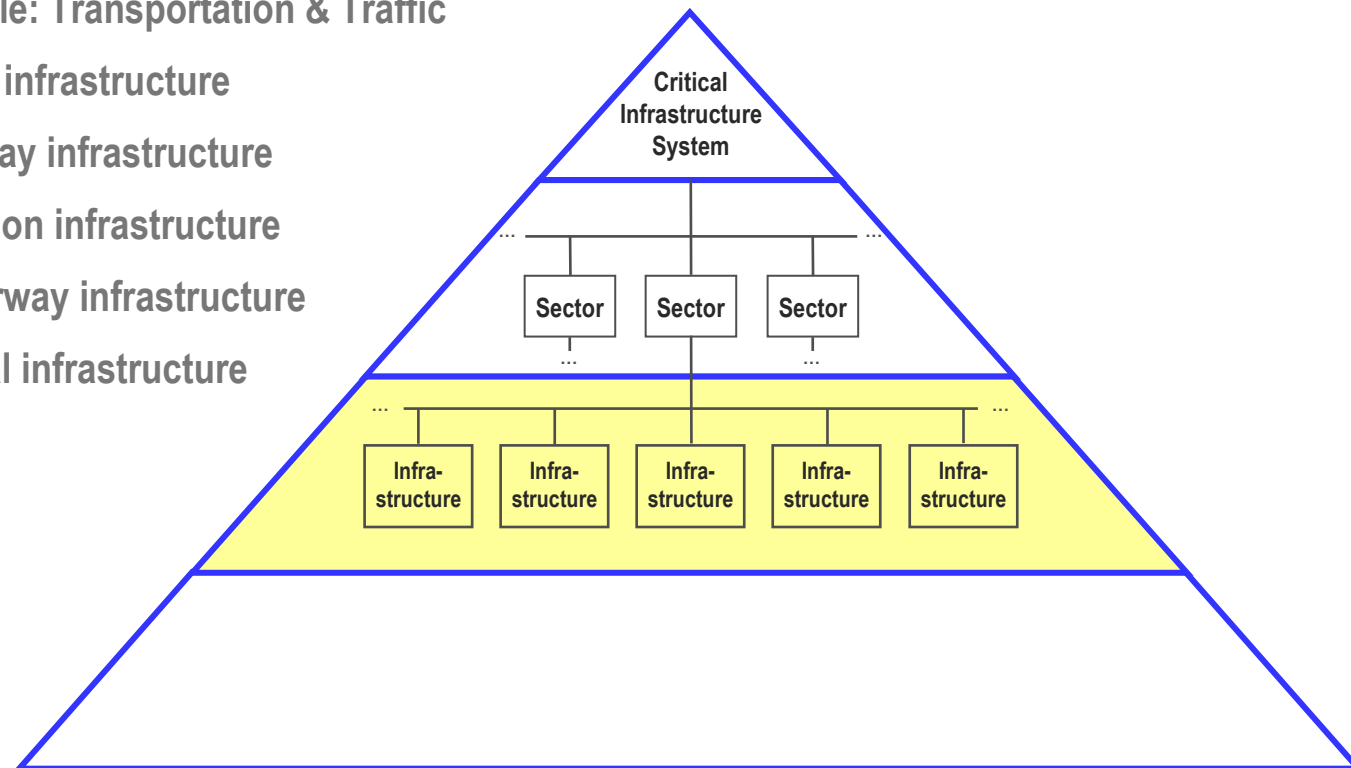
le: Transportation & Traffic
infrastructure
ay infrastructure
on infrastructure
rway infrastructure
l infrastructure

Critical Infrastructure System

...
...
Sector
Sector
Sector
...
...

...
...
Infrastructure
Infrastructure
Infrastructure
Infrastructure
Infrastructure